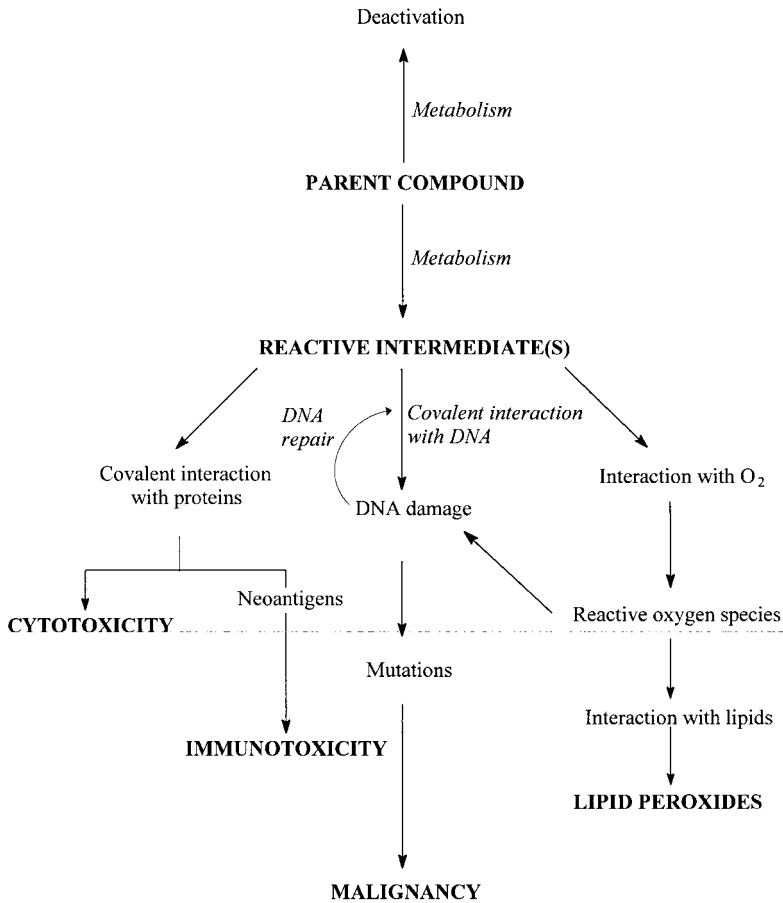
Deactivation

Metabolism

PARENT COMPOUND

Metabolism

REACTIVE INTERMEDIATE(S)

DNA repair

Covalent interaction with DNA

Covalent interaction with proteins

DNA damage

Interaction with $O_2$

Neoantigens

CYTOTOXICITY

Reactive oxygen species

Mutations

Interaction with lipids

IMMUNOTOXICITY

LIPID PEROXIDES

MALIGNANCY